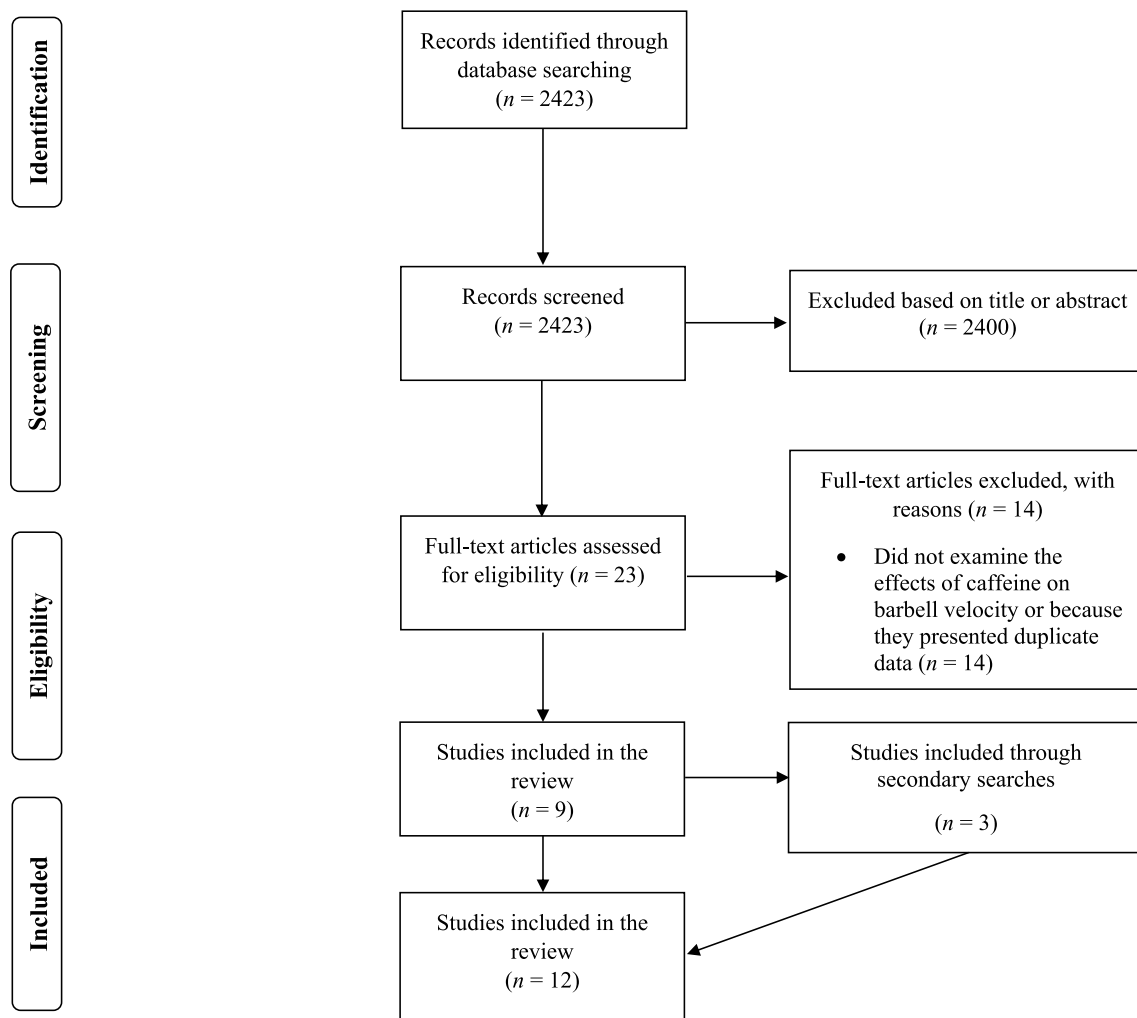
Identification

Records identified through database searching ($n$ = 2423)

Screening

Records screened ($n$ = 2423)

Excluded based on title or abstract ($n$ = 2400)

Eligibility

Full-text articles assessed for eligibility ($n$ = 23)

Full-text articles excluded, with reasons ($n$ = 14)

• Did not examine the effects of caffeine on barbell velocity or because they presented duplicate data ($n$ = 14)

Studies included in the review ($n$ = 9)

Studies included through secondary searches

($n$ = 3)

Included

Studies included in the review ($n$ = 12)